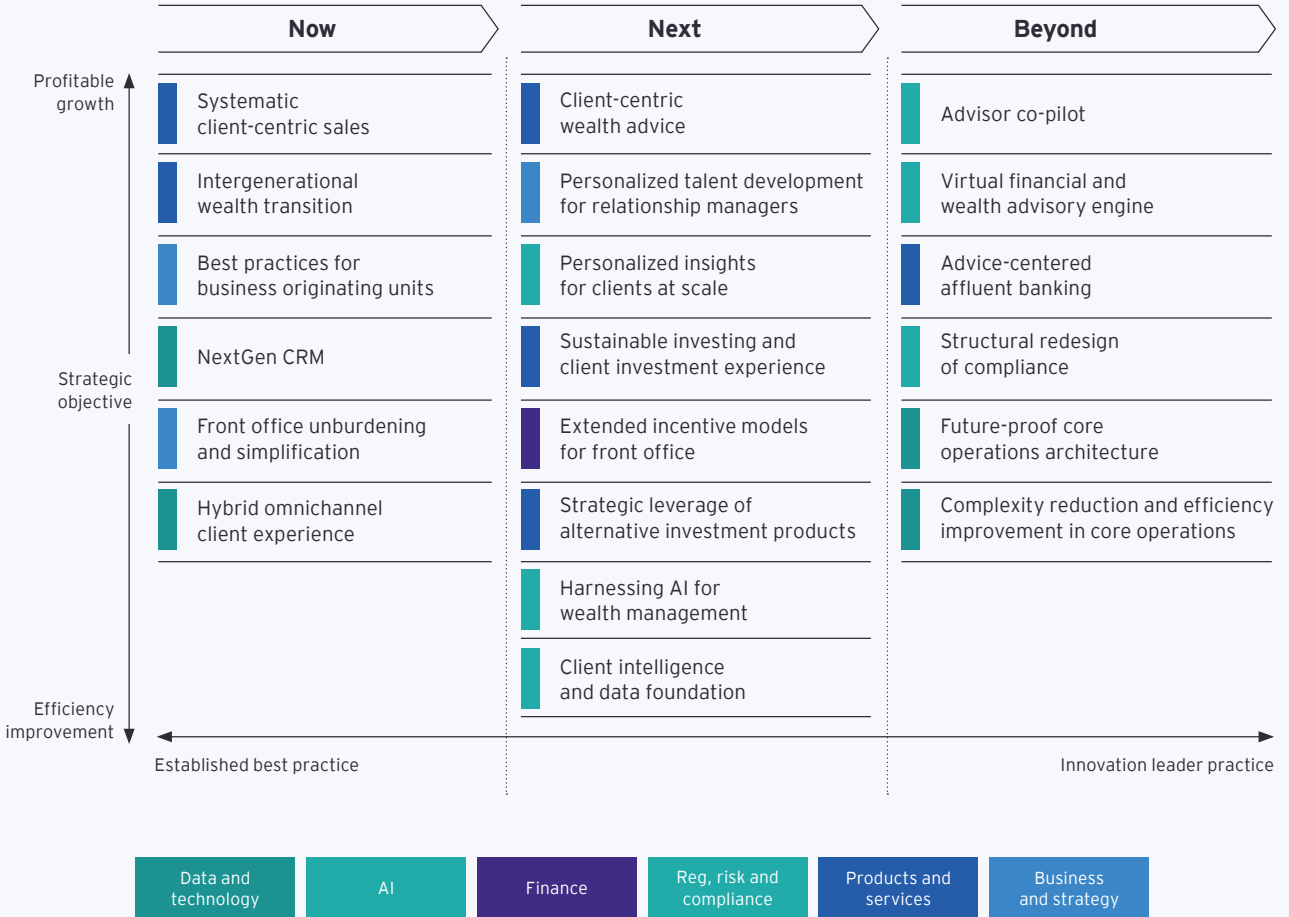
Now

Next

Beyond

Profitable growth

Strategic objective

Efficiency improvement

Systematic client-centric sales

Intergenerational wealth transition

Best practices for business originating units

NextGen CRM

Front office unburdening and simplification

Hybrid omnichannel client experience

Client-centric wealth advice

Personalized talent development for relationship managers

Personalized insights for clients at scale

Sustainable investing and client investment experience

Extended incentive models for front office

Strategic leverage of alternative investment products

Harnessing AI for wealth management

Client intelligence and data foundation

Advisor co-pilot

Virtual financial and wealth advisory engine

Advice-centered affluent banking

Structural redesign of compliance

Future-proof core operations architecture

Complexity reduction and efficiency improvement in core operations

Established best practice

Innovation leader practice

Data and technology

AI

Finance

Reg, risk and compliance

Products and services

Business and strategy